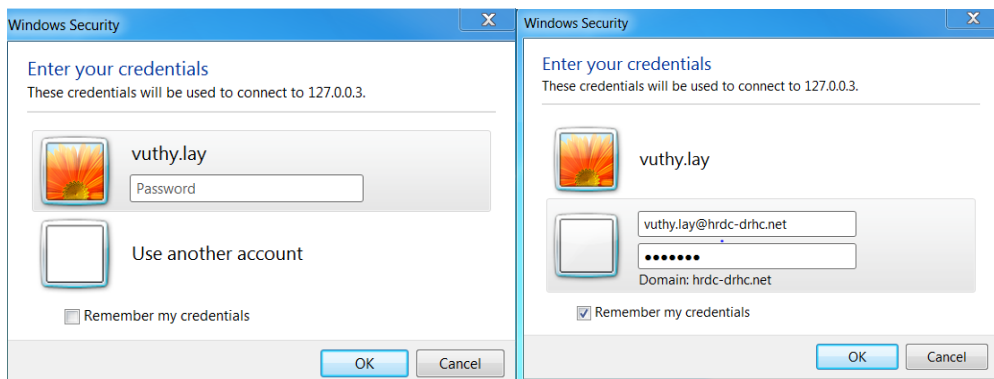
Windows Security

Enter your credentials
These credentials will be used to connect to 127.0.0.3.

vuthy.lay
Password

Use another account

Remember my credentials

OK Cancel

Windows Security

Enter your credentials
These credentials will be used to connect to 127.0.0.3.

vuthy.lay

vuthy.lay@hrdc-drhc.net
•••••••
Domain: hrdc-drhc.net

Remember my credentials

OK Cancel